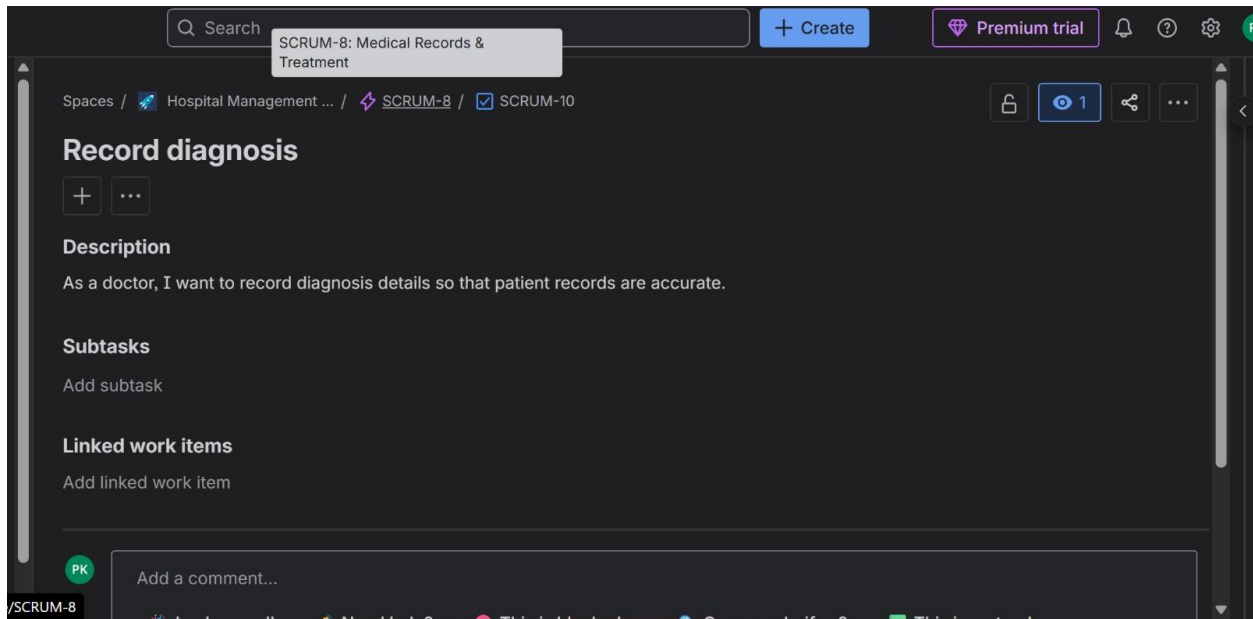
Search

SCRUM-8: Medical Records & Treatment

+ Create

Premium trial

Spaces / Hospital Management ... / SCRUM-8 / SCRUM-10

1

Record diagnosis

+ ...

Description

As a doctor, I want to record diagnosis details so that patient records are accurate.

Subtasks

Add subtask

Linked work items

Add linked work item

PK

Add a comment...

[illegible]

/SCRUM-8